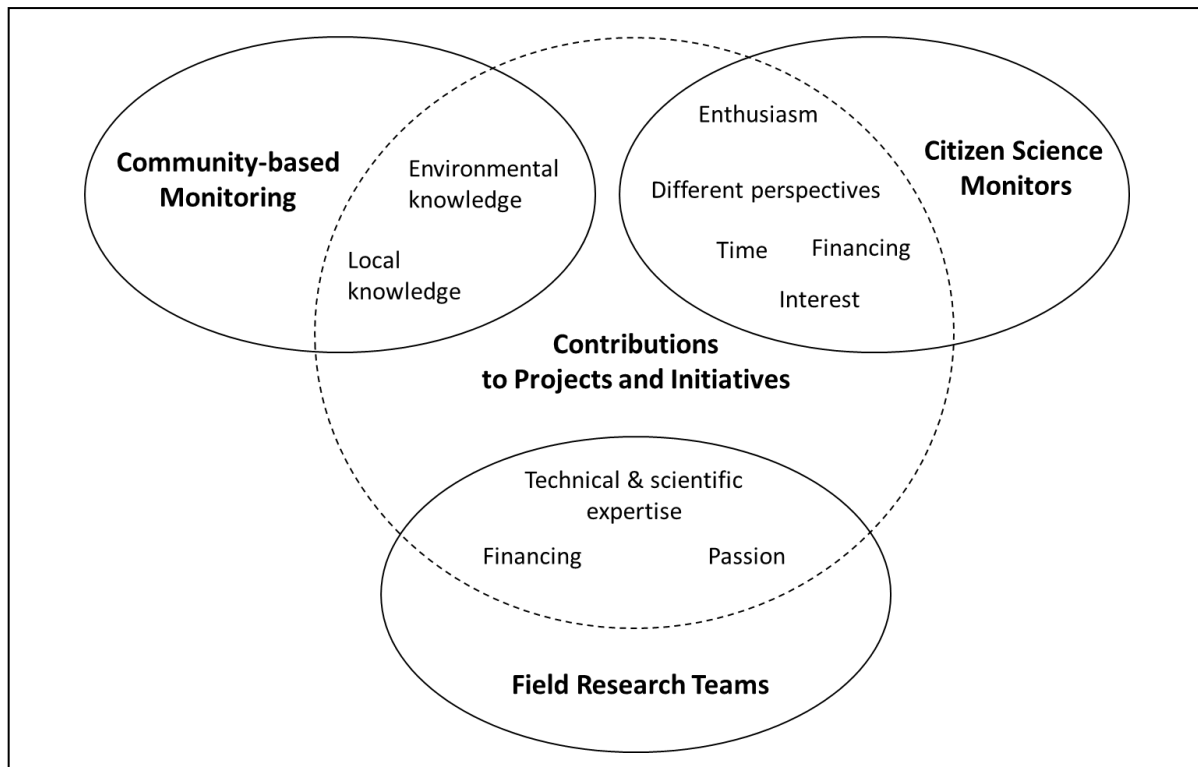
Community-based Monitoring

Environmental knowledge

Local knowledge

Enthusiasm

Citizen Science Monitors

Different perspectives

Time

Financing

Interest

Contributions to Projects and Initiatives

Technical & scientific expertise

Financing

Passion

Field Research Teams